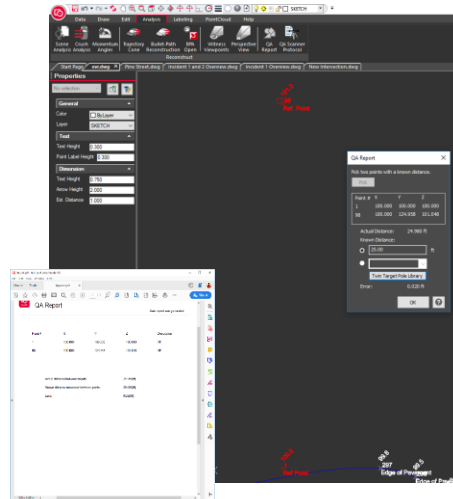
Data Draw Edit Analysis Labeling PointCloud Help

SKETCH

Scene Analysis Crush Analysis Momentum Angles Trajectory Curve Bullet-Path Reconstruction BPA Open Witness Viewpoints Perspective View QA Report QA Scanner Protocol

Reconstruct

Start Page ext.dwg Pine Street.dwg Incident 1 and 2 Overview.dwg Incident 1 Overview.dwg New Intersection.dwg

Properties

No selection

General

Color ByLayer

Layer SKETCH

Text

Text Height 0.300

Point Label Height 0.300

Dimension

Text Height 0.750

Arrow Height 0.000

Ext. Distance 1.000

Ref Point

QA Report

Pick two points with a known distance.

Pick

| Point # | X | Y | Z |
|---|---|---|---|
| 1 | 100.000 | 100.000 | 100.000 |
| 88 | 100.000 | 124.990 | 101.046 |

Actual Distance: 24.990 ft

Known Distance:

25.000 ft

From Target Pole Library

Error: 0.020 ft

OK ?

QA Report

| Point # | X | Y | Z | Description |
|---|---|---|---|---|
| 1 | 100.000 | 100.000 | 100.000 | RP |
| 88 | 100.000 | 124.990 | 101.046 | RP |

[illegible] 25.000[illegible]

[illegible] 24.990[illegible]

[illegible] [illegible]

Ref Point

207 Edge of Pavement

Edge of Pavement